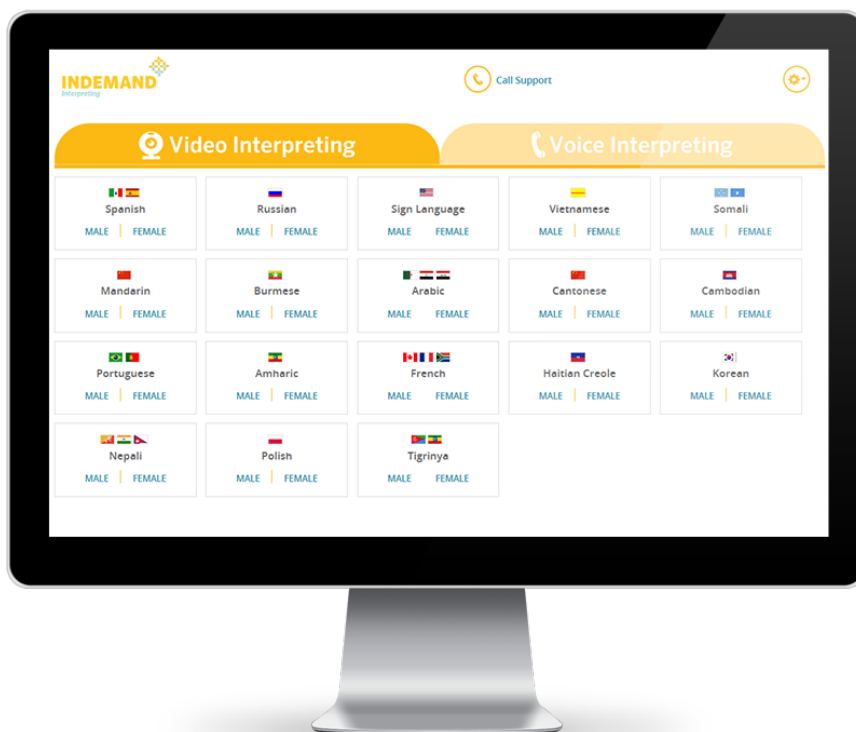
INDEMAND
Interpreting

Call Support

Video Interpreting

Voice Interpreting

| Spanish<br>MALE \| FEMALE | Russian<br>MALE \| FEMALE | Sign Language<br>MALE \| FEMALE | Vietnamese<br>MALE \| FEMALE | Somali<br>MALE \| FEMALE |
|---|---|---|---|---|
| Mandarin<br>MALE \| FEMALE | Burmese<br>MALE \| FEMALE | Arabic<br>MALE \| FEMALE | Cantonese<br>MALE \| FEMALE | Cambodian<br>MALE \| FEMALE |
| Portuguese<br>MALE \| FEMALE | Amharic<br>MALE \| FEMALE | French<br>MALE \| FEMALE | Haitian Creole<br>MALE \| FEMALE | Korean<br>MALE \| FEMALE |
| Nepali<br>MALE \| FEMALE | Polish<br>MALE \| FEMALE | Tigrinya<br>MALE \| FEMALE | | |